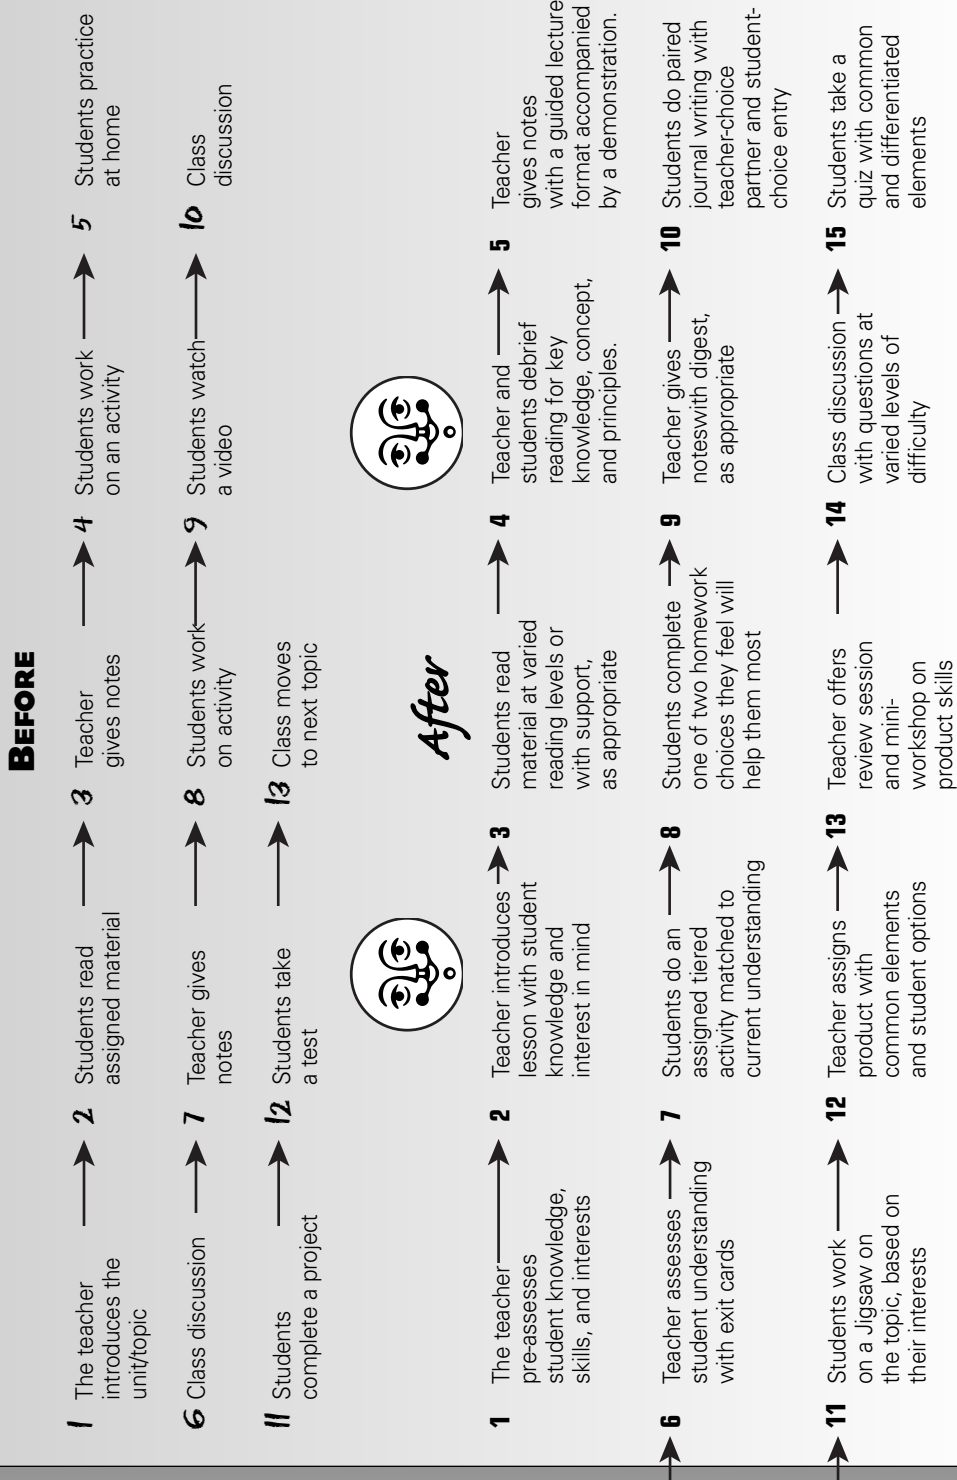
BEFORE

1 The teacher introduces the unit/topic → 2 Students read assigned material → 3 Teacher gives notes → 4 Students work on an activity → 5 Students practice at home

6 Class discussion → 7 Teacher gives notes → 8 Students work on activity → 9 Students watch a video → 10 Class discussion

11 Students complete a project → 12 Students take a test → 13 Class moves to next topic

After

1 The teacher pre-assesses student knowledge, skills, and interests → 2 Teacher introduces lesson with student knowledge and interest in mind → 3 Students read material at varied reading levels or with support, as appropriate → 4 Teacher and students debrief reading for key knowledge, concept, and principles. → 5 Teacher gives notes with a guided lecture format accompanied by a demonstration.

6 Teacher assesses student understanding with exit cards → 7 Students do an assigned tiered activity matched to current understanding → 8 Students complete one of two homework choices they feel will help them most → 9 Teacher gives noteswith digest, as appropriate → 10 Students do paired journal writing with teacher-choice partner and student-choice entry

11 Students work on a Jigsaw on the topic, based on their interests → 12 Teacher assigns product with common elements and student options → 13 Teacher offers review session and mini-workshop on product skills → 14 Class discussion with questions at varied levels of difficulty → 15 Students take a quiz with common and differentiated elements